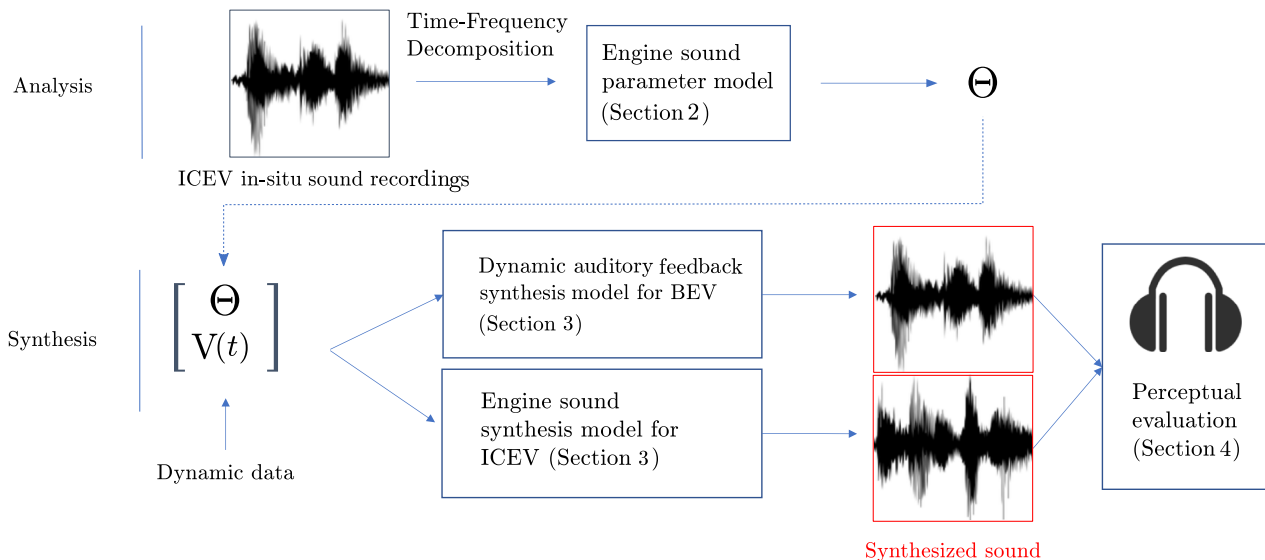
Analysis

Time-Frequency Decomposition

Engine sound parameter model (Section 2)

$\Theta$

ICEV in-situ sound recordings

Synthesis

$\begin{bmatrix} \Theta \\ V(t) \end{bmatrix}$

Dynamic data

Dynamic auditory feedback synthesis model for BEV (Section 3)

Engine sound synthesis model for ICEV (Section 3)

Perceptual evaluation (Section 4)

Synthesized sound